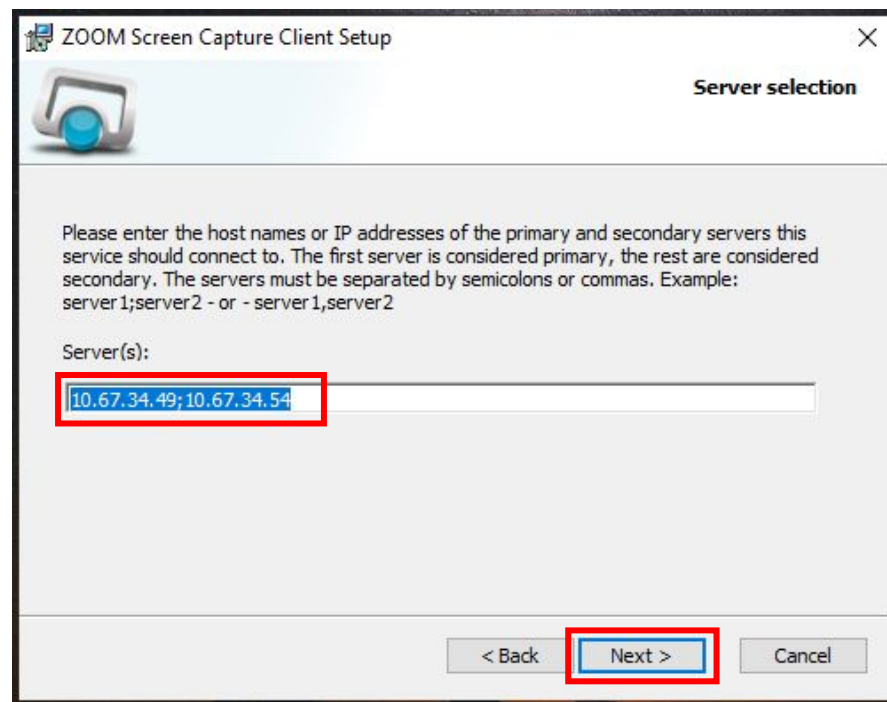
ZOOM Screen Capture Client Setup

Server selection

Please enter the host names or IP addresses of the primary and secondary servers this service should connect to. The first server is considered primary, the rest are considered secondary. The servers must be separated by semicolons or commas. Example: server1;server2 - or - server1,server2

Server(s):

10.67.34.49;10.67.34.54

< Back

Next >

Cancel